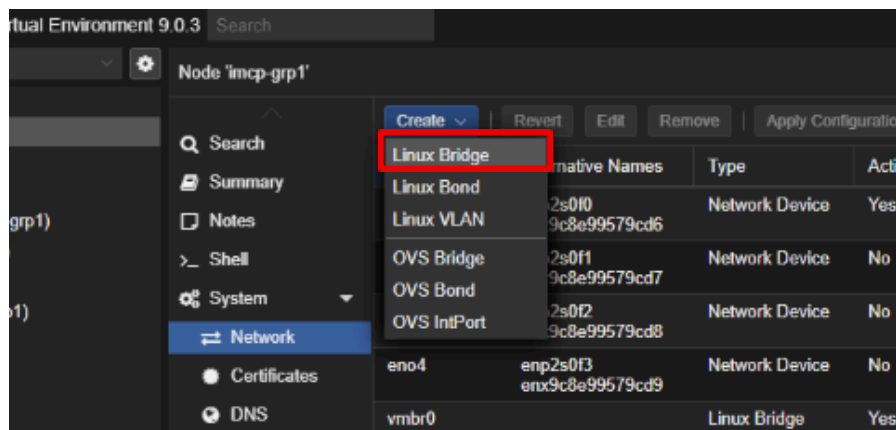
rtual Environment 9.0.3 Search

Node 'imcp-grp1'

grp1)

o1)

Search
Summary
Notes
>_ Shell
System
Network
Certificates
DNS

Create ∨ | Revert | Edit | Remove | Apply Configuratio

Linux Bridge
Linux Bond
Linux VLAN
OVS Bridge
OVS Bond
OVS IntPort

| | rnative Names | Type | Acti |
|---|---|---|---|
| | 2s0f0 9c8e99579cd6 | Network Device | Yes |
| | 2s0f1 9c8e99579cd7 | Network Device | No |
| | 2s0f2 9c8e99579cd8 | Network Device | No |
| eno4 | enp2s0f3 enx9c8e99579cd9 | Network Device | No |
| vmbr0 | | Linux Bridge | Yes |